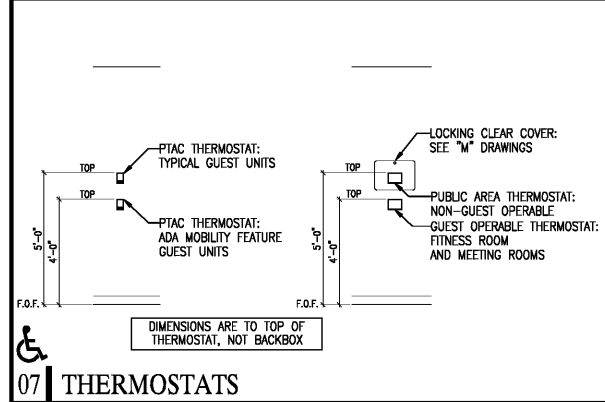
PTAC THERMOSTAT: TYPICAL GUEST UNITS

TOP

TOP

PTAC THERMOSTAT: ADA MOBILITY FEATURE GUEST UNITS

5'-0"

4'-0"

F.O.F.

LOCKING CLEAR COVER: SEE "M" DRAWINGS

TOP

TOP

PUBLIC AREA THERMOSTAT: NON-GUEST OPERABLE

GUEST OPERABLE THERMOSTAT: FITNESS ROOM AND MEETING ROOMS

5'-0"

4'-0"

F.O.F.

DIMENSIONS ARE TO TOP OF THERMOSTAT, NOT BACKBOX

07 THERMOSTATS